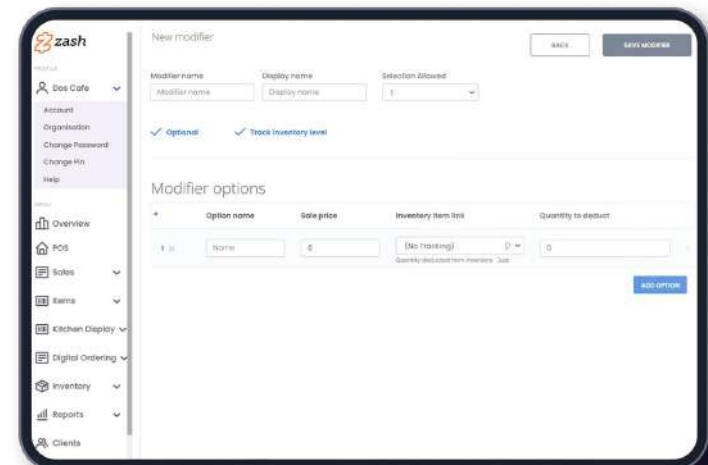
zash

PROFILE

Dos Cafe

Account

Organisation

Change Password

Change Pin

Help

MENU

Overview

POS

Sales

Items

Kitchen Display

Digital Ordering

Inventory

Reports

Clients

New modifier

BACK

SAVE MODIFIER

Modifier name

Modifier name

Display name

Display name

Selection Allowed

1

Optional

Track inventory level

Modifier options

Option name

Sale price

Inventory item link

Quantity to deduct

1

Name

0

(No Tracking)

Quantity deducted from inventory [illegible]

0

ADD OPTION